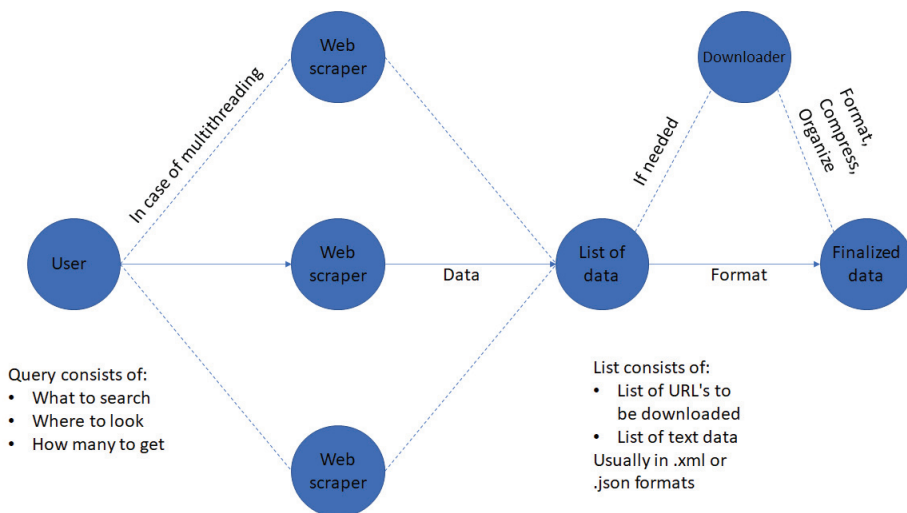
Web scraper

In case of multithreading

User

Web scraper

Data

List of data

If needed

Downloader

Format, Compress, Organize

Format

Finalized data

Web scraper

Query consists of:
• What to search
• Where to look
• How many to get

List consists of:
• List of URL's to be downloaded
• List of text data
Usually in .xml or .json formats